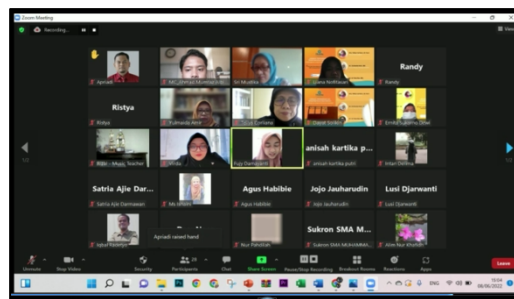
Zoom Meeting

Recording...

View

Apriadi

MC_Ahmad Mustaqim

Sri Mulatin

Grana Nofitasari

Randy

Randy

Ristya

Ristya

Yulmanda Amir

Guru Cantanu

Dayat Smkn

Emilia Sulistio Utami

RSBI - Mega_Teacher

Lhida

Puji Damayanti

anisah kartika p...

anisah kartika putri

Intan Dahlina

Satria Ajie Dar...

Satria Ajie Darmawan

My Iphone

Agus Habibie

Agus Habibie

Jojo Jauharudin

Jojo Jauharudin

Lusi Djarwanti

Lusi Djarwanti

Iqbal Ramdan

Apriadi raised hand

Nur Fakhitah

Sukron SMA M...

Sukron SMA MUHAMMA...

Alim Nur Khafifah

Unmute

Stop Video

Security

Participants

Chat

Share Screen

Pause/Stop Recording

Breakout Rooms

Reactions

Apps

Leave

ENG